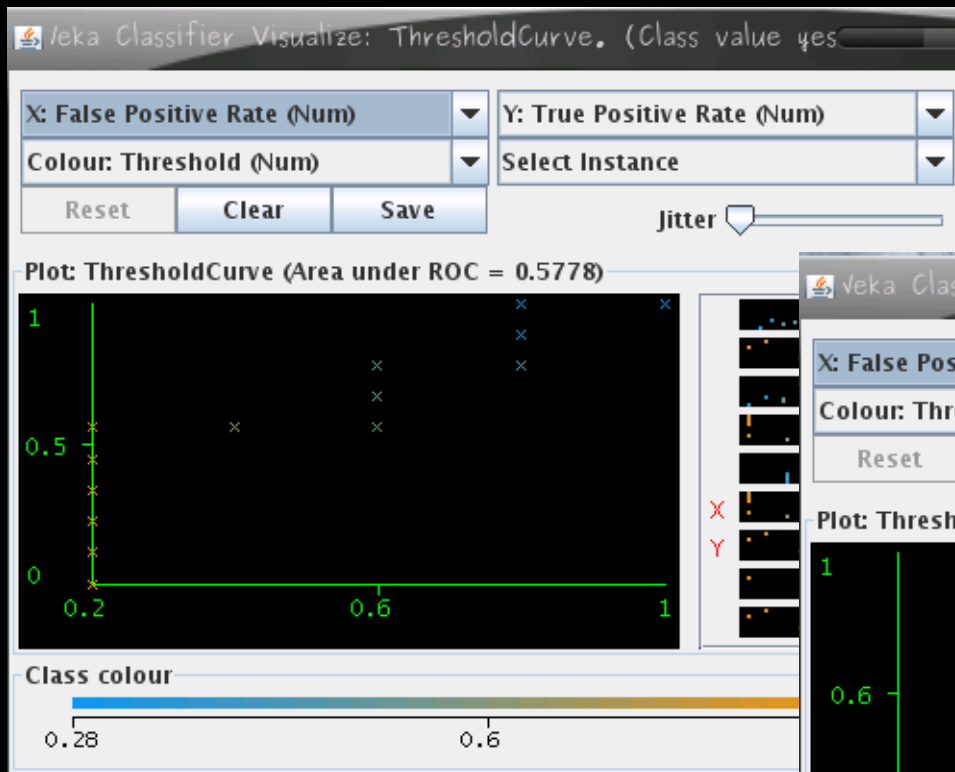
Weka Classifier Visualize: ThresholdCurve. (Class value yes

X: False Positive Rate (Num)
Y: True Positive Rate (Num)
Colour: Threshold (Num)
Select Instance
Reset
Clear
Save
Jitter

Plot: ThresholdCurve (Area under ROC = 0.5778)

1
0.5
0
0.2
0.6
1

X
Y

Class colour
0.28
0.6

Weka Clas
X: False Pos
Colour: Thr
Reset
Plot: Thresh
1
0.6